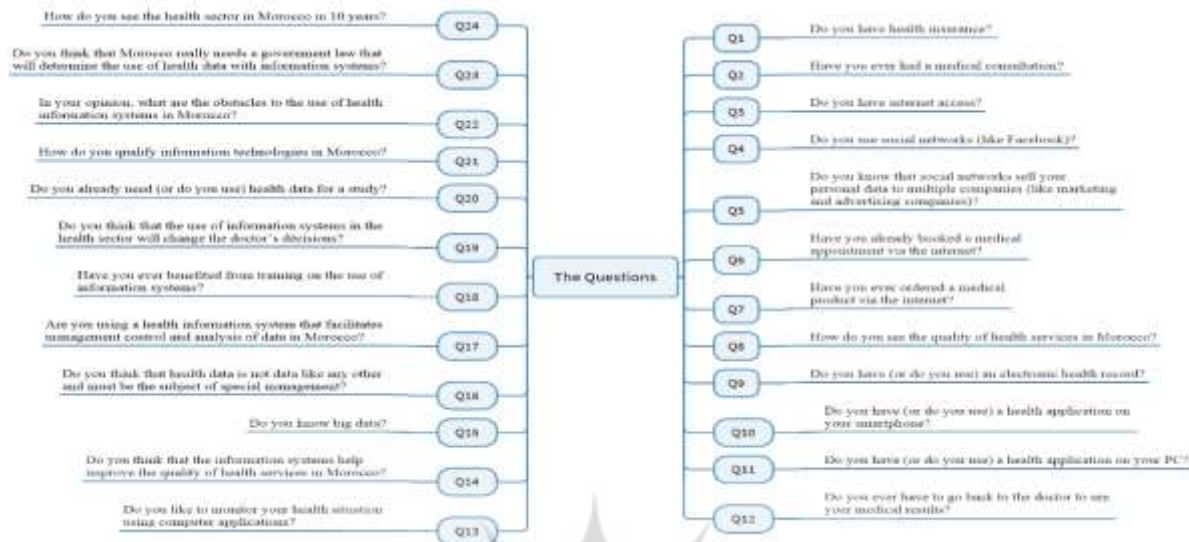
The Questions

Q1 Do you have health insurance?

Q2 Have you ever had a medical consultation?

Q3 Do you have internet access?

Q4 Do you use social networks (like Facebook)?

Q5 Do you know that social networks sell your personal data to multiple companies (like marketing and advertising companies)?

Q6 Have you already booked a medical appointment via the internet?

Q7 Have you ever ordered a medical product via the internet?

Q8 How do you see the quality of health services in Morocco?

Q9 Do you have (or do you use) an electronic health record?

Q10 Do you have (or do you use) a health application on your smartphone?

Q11 Do you have (or do you use) a health application on your PC?

Q12 Do you ever have to go back to the doctor to see your medical results?

Q13 Do you like to monitor your health situation using computer applications?

Q14 Do you think that the information systems help improve the quality of health services in Morocco?

Q15 Do you know big data?

Q16 Do you think that health data is not data like any other and must be the subject of special management?

Q17 Are you using a health information system that facilitates management control and analysis of data in Morocco?

Q18 Have you ever benefited from training on the use of information systems?

Q19 Do you think that the use of information systems in the health sector will change the doctor's decisions?

Q20 Do you already used (or do you use) health data for a study?

Q21 How do you qualify information technologies in Morocco?

Q22 In your opinion, what are the obstacles to the use of health information systems in Morocco?

Q23 Do you think that Morocco really needs a government law that will determine the use of health data with information systems?

Q24 How do you see the health sector in Morocco in 10 years?